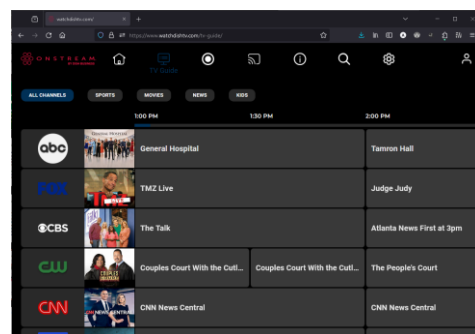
watchdishtv.com
https://www.watchdishtv.com/tv-guide/
ONSTREAM
TV Guide
ALL CHANNELS
SPORTS
MOVIES
NEWS
KIDS
1:00 PM
1:30 PM
2:00 PM
abc
General Hospital
Tamron Hall
FOX
TMZ Live
Judge Judy
CBS
The Talk
Atlanta News First at 3pm
CW
Couples Court With the Cutl...
Couples Court With the Cutl...
The People's Court
CNN
CNN News Central
CNN News Central